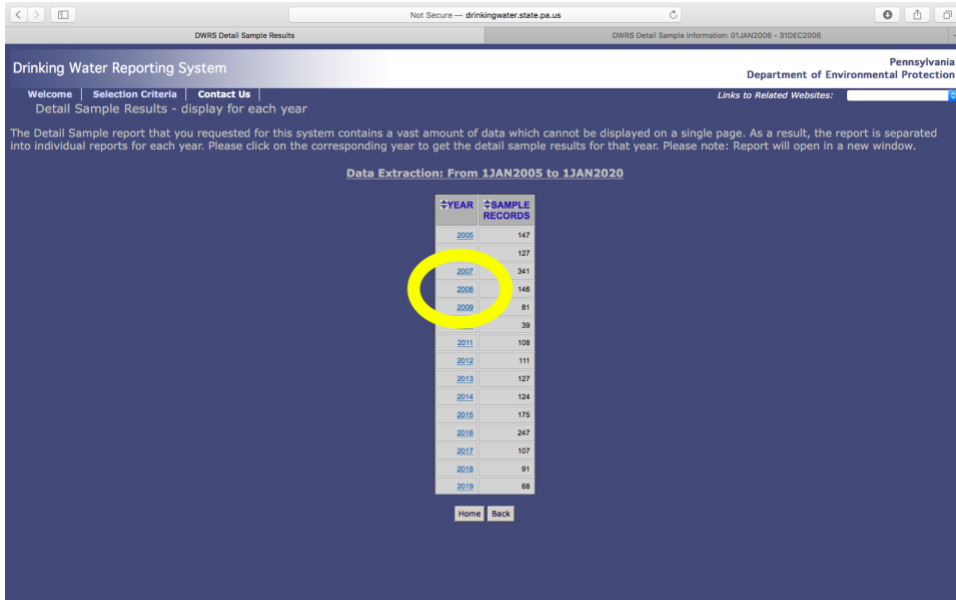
Not Secure — drinkingwater.state.pa.us

DWRS Detail Sample Results

DWRS Detail Sample Information: 01JAN2006 - 31DEC2006

Drinking Water Reporting System

Pennsylvania
Department of Environmental Protection

Welcome | Selection Criteria | Contact Us

Detail Sample Results - display for each year

Links to Related Websites:

The Detail Sample report that you requested for this system contains a vast amount of data which cannot be displayed on a single page. As a result, the report is separated into individual reports for each year. Please click on the corresponding year to get the detail sample results for that year. Please note: Report will open in a new window.

Data Extraction: From 1JAN2005 to 1JAN2020

| YEAR | SAMPLE RECORDS |
|---|---|
| 2005 | 147 |
| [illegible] | 127 |
| 2007 | 341 |
| 2008 | 146 |
| 2009 | 81 |
| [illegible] | 39 |
| 2011 | 108 |
| 2012 | 111 |
| 2013 | 127 |
| 2014 | 124 |
| 2015 | 175 |
| 2016 | 247 |
| 2017 | 107 |
| 2018 | 91 |
| 2019 | 68 |

Home Back